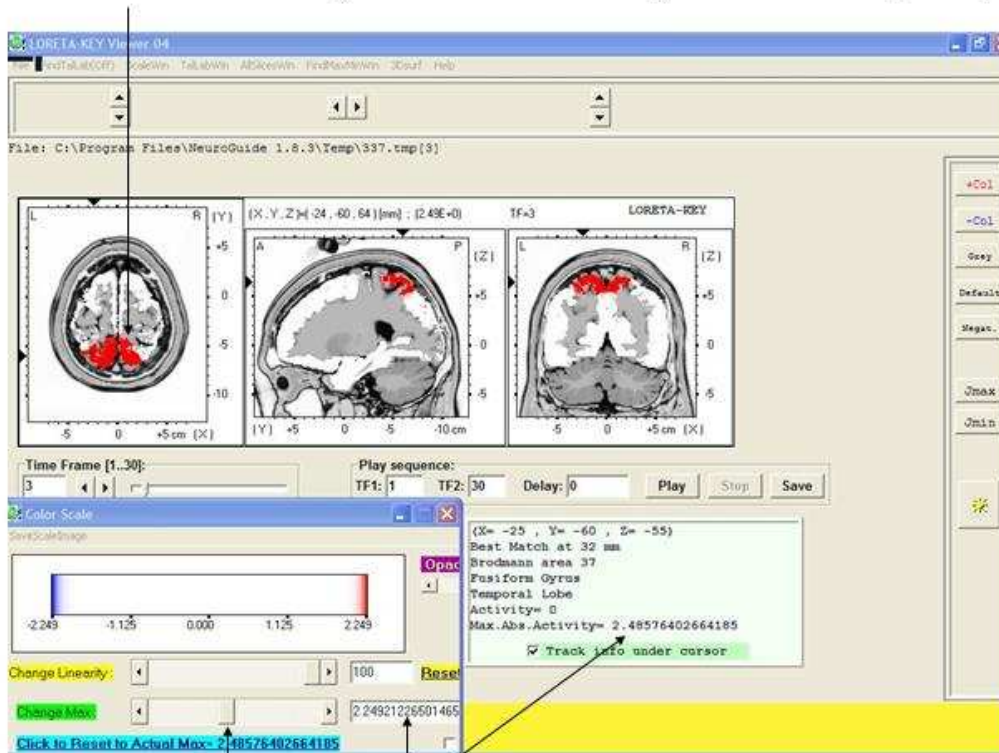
LORETA-KEY Viewer 04
File FindTalLab(Off) ScaleWin TalLabWin AllSlicesWin FindMaxMinWin 3Dsurf Help

File: C:\Program Files\NeuroGuide 1.8.3\Temp\337.tmp[3]

(X,Y,Z)=(-24,-60,64) [mm] ; (2.49E+0) TF=3 LORETA-KEY

L R (Y) +5 0 -5 -10 -5 0 +5 cm (X)
A P (Z) +5 0 -5 (Y) +5 0 -5 -10 cm
L R (Z) +5 0 -5 -5 0 +5 cm (X)

+Col
-Col
Grey
Default
Negat.
Jmax
Jmin

Time Frame [1..30]:
3

Play sequence:
TF1: 1 TF2: 30 Delay: 0 Play Stop Save

Color Scale
SaveScaleImage
Opac
-2.249 -1.125 0.000 1.125 2.249
Change Linearity: 100 Reset
Change Max: 2.24921226501465
Click to Reset to Actual Max= 2.48576402664185

(X= -25 , Y= -60 , Z= -55)
Best Match at 32 mm
Brodmann area 37
Fusiform Gyrus
Temporal Lobe
Activity= 0
Max.Abs.Activity= 2.48576402664185
Track info under cursor